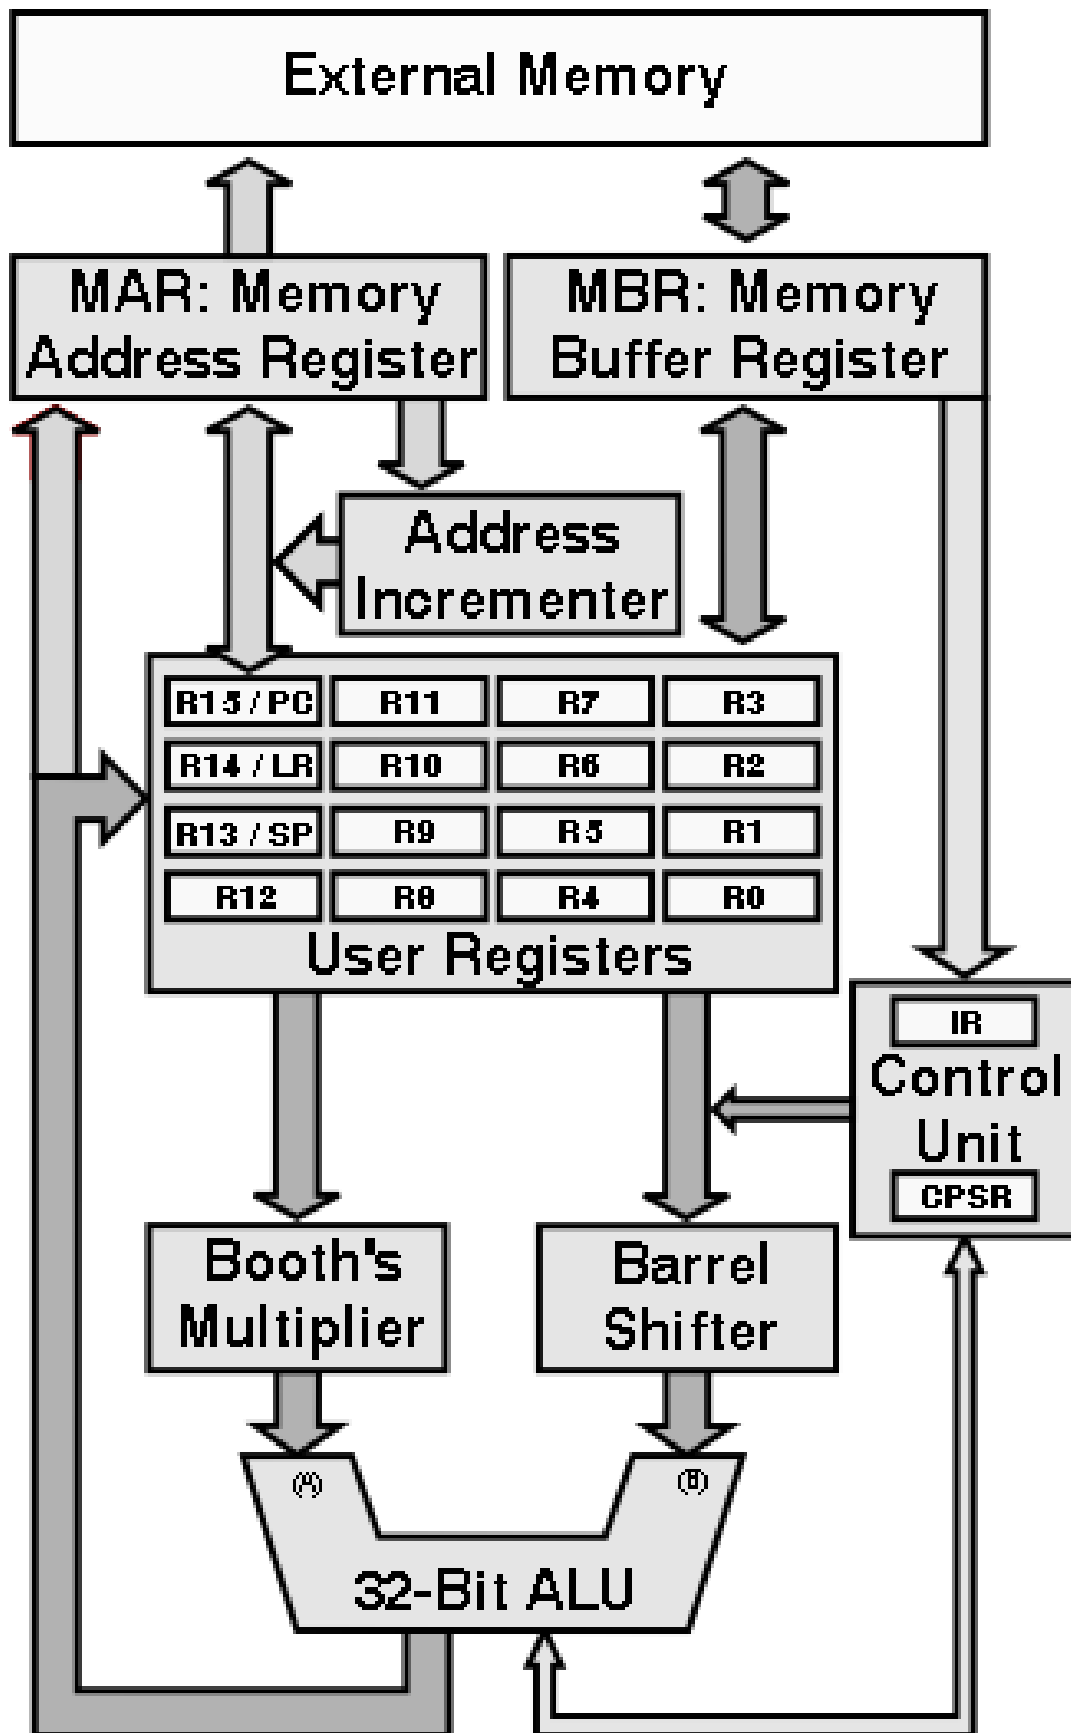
External Memory

MAR: Memory Address Register

MBR: Memory Buffer Register

Address Incrementer

| R15 / PC | R11 | R7 | R3 |
|---|---|---|---|
| R14 / LR | R10 | R6 | R2 |
| R13 / SP | R9 | R5 | R1 |
| R12 | R8 | R4 | R0 |

User Registers

IR
Control Unit
CPSR

Booth's Multiplier

Barrel Shifter

(A)

(B)

32-Bit ALU